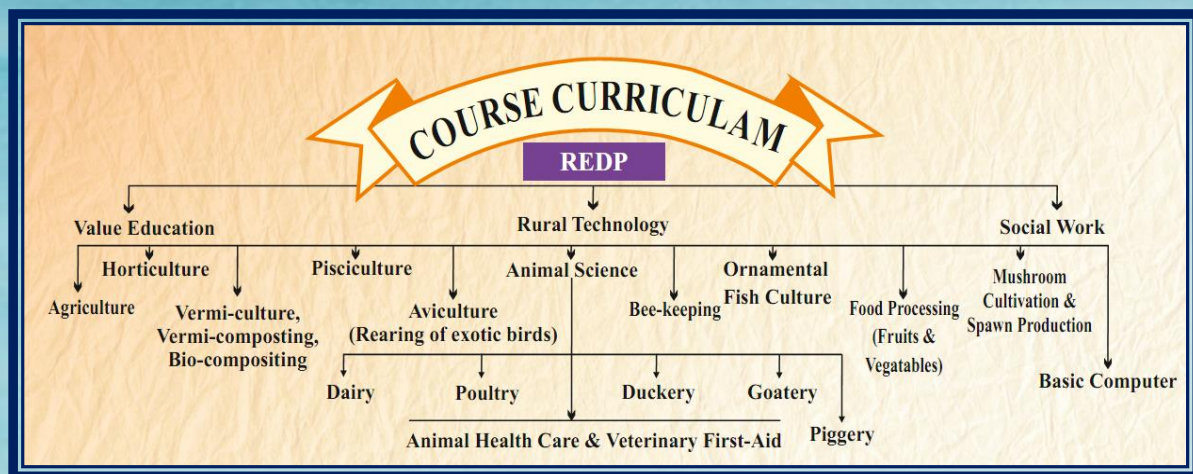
COURSE CURRICULAM

REDP

Value Education

Rural Technology

Social Work

Horticulture

Agriculture

Vermi-culture, Vermi-composting, Bio-compositing

Pisciculture

Aviculture (Rearing of exotic birds)

Animal Science

Bee-keeping

Ornamental Fish Culture

Food Processing (Fruits & Vegatables)

Mushroom Cultivation & Spawn Production

Basic Computer

Dairy

Poultry

Duckery

Goatery

Piggery

Animal Health Care & Veterinary First-Aid